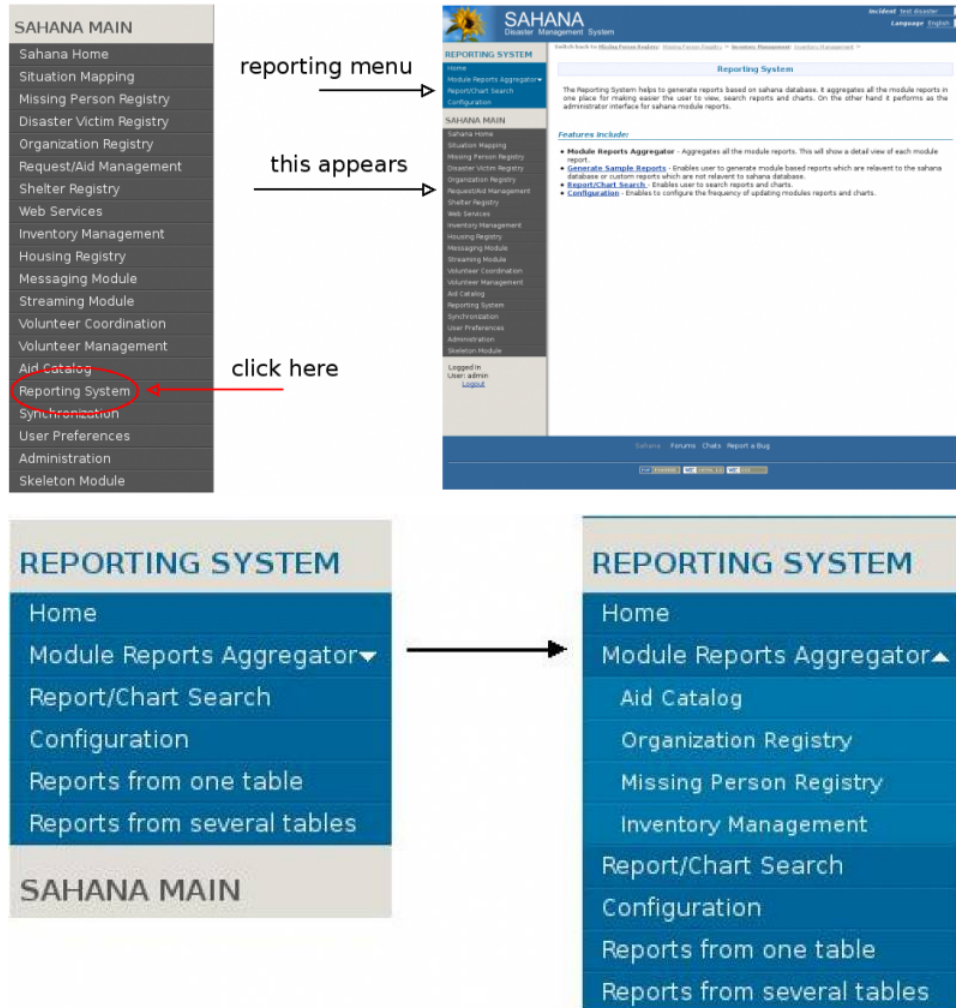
SAHANA MAIN
Sahana Home
Situation Mapping
Missing Person Registry
Disaster Victim Registry
Organization Registry
Request/Aid Management
Shelter Registry
Web Services
Inventory Management
Housing Registry
Messaging Module
Streaming Module
Volunteer Coordination
Volunteer Management
Aid Catalog
Reporting System
Synchronization
User Preferences
Administration
Skeleton Module

reporting menu

this appears

click here

SAHANA
Disaster Management System

Incident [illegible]
Language English

REPORTING SYSTEM
Home
Module Reports Aggregator
Report/Chart Search
Configuration

SAHANA MAIN
Sahana Home
Situation Mapping
Missing Person Registry
Disaster Victim Registry
Organization Registry
Request/Aid Management
Shelter Registry
Web Services
Inventory Management
Housing Registry
Messaging Module
Streaming Module
Volunteer Coordination
Volunteer Management
Aid Catalog
Reporting System
Synchronization
User Preferences
Administration
Skeleton Module

Logged In
User: admin
Logout

Reporting System

The Reporting System helps to generate reports based on sahana database. It aggregates all the module reports in one place for making easier the user to view, search reports and charts. On the other hand it performs as the administrator interface for sahana module reports.

Features Include:

• Module Reports Aggregator - Aggregates all the module reports. This will show a detail view of each module report.
• Generate Sample Reports - Enables user to generate module based reports which are relevant to the sahana database or custom reports which are not relevant to sahana database.
• Report/Chart Search - Enables user to search reports and charts.
• Configuration - Enables to configure the frequency of updating modules reports and charts.

Sahana Forums Chats Report a Bug

REPORTING SYSTEM
Home
Module Reports Aggregator
Report/Chart Search
Configuration
Reports from one table
Reports from several tables

SAHANA MAIN

REPORTING SYSTEM
Home
Module Reports Aggregator
Aid Catalog
Organization Registry
Missing Person Registry
Inventory Management
Report/Chart Search
Configuration
Reports from one table
Reports from several tables